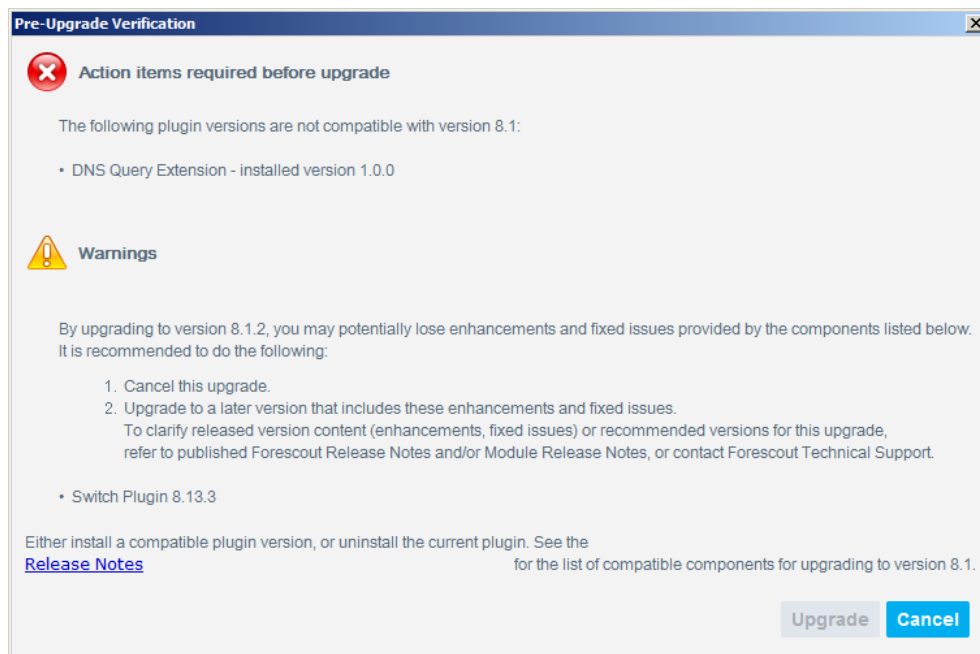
Pre-Upgrade Verification

Action items required before upgrade

The following plugin versions are not compatible with version 8.1:

• DNS Query Extension - installed version 1.0.0

Warnings

By upgrading to version 8.1.2, you may potentially lose enhancements and fixed issues provided by the components listed below. It is recommended to do the following:

1. Cancel this upgrade.
2. Upgrade to a later version that includes these enhancements and fixed issues. To clarify released version content (enhancements, fixed issues) or recommended versions for this upgrade, refer to published Forescout Release Notes and/or Module Release Notes, or contact Forescout Technical Support.

• Switch Plugin 8.13.3

Either install a compatible plugin version, or uninstall the current plugin. See the Release Notes for the list of compatible components for upgrading to version 8.1.

Upgrade Cancel